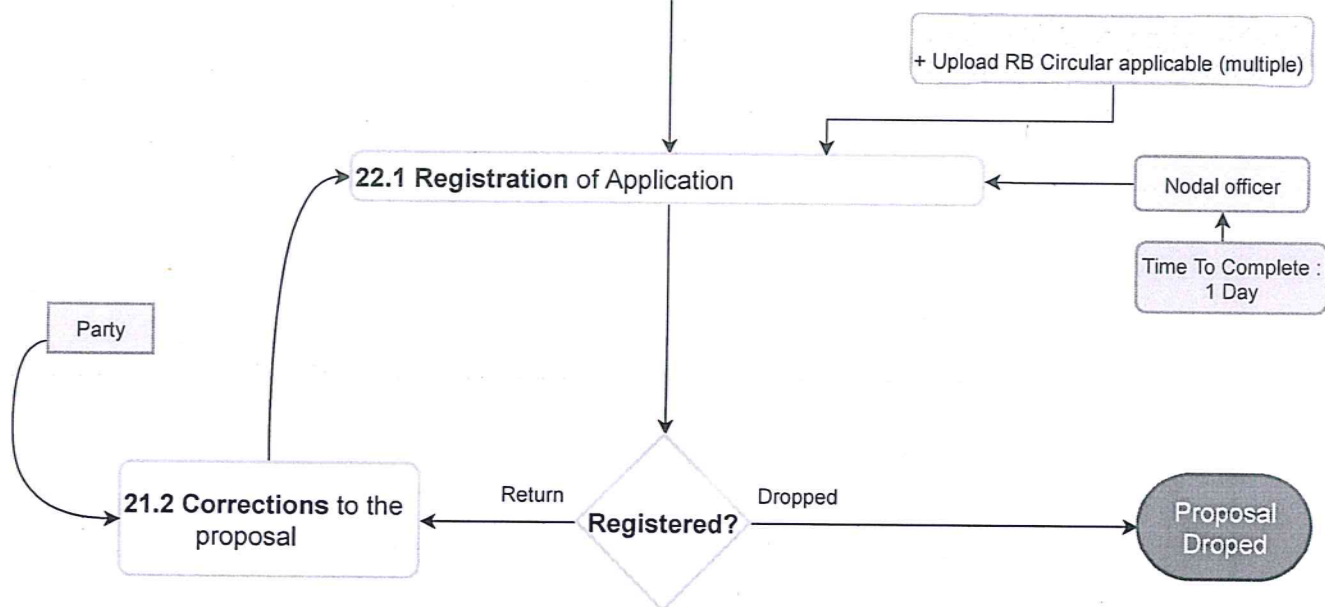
+ Upload RB Circular applicable (multiple)

**22.1 Registration** of Application

Nodal officer

Time To Complete : 1 Day

Party

**21.2 Corrections** to the proposal

Return

**Registered?**

Dropped

Proposal Droped